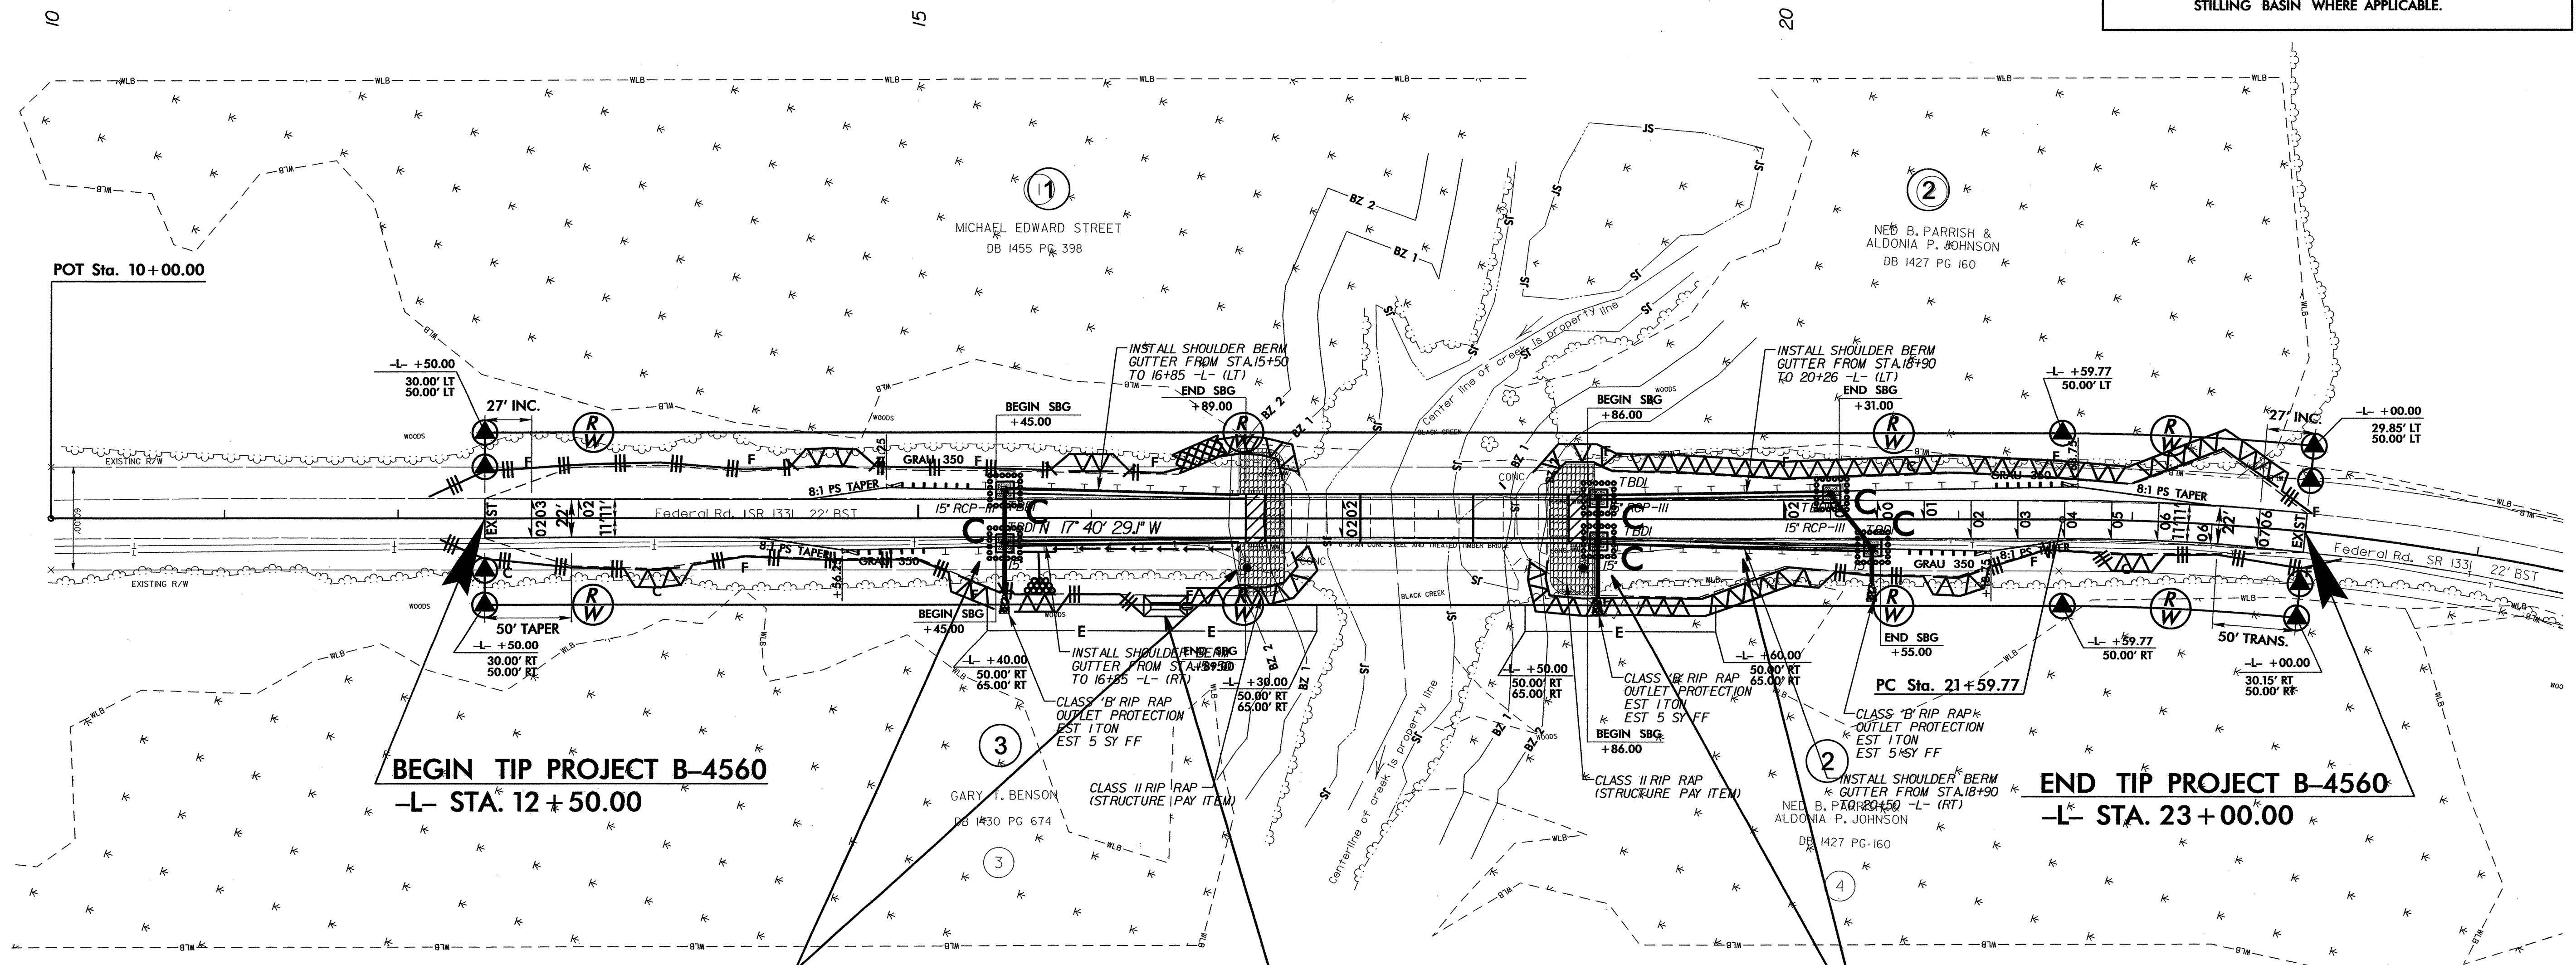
10

15

20

STILLING BASIN WHERE APPLICABLE.

1

MICHAEL EDWARD STREET
DB 1455 PG 398

2

NED B. PARRISH &
ALDONIA P. JOHNSON
DB 1427 PG 160

POT Sta. 10+00.00

-L- +50.00
30.00' LT
50.00' LT

27' INC.

INSTALL SHOULDER BERM GUTTER FROM STA.15+50 TO 16+85 -L- (LT)

END SBG
+89.00

BEGIN SBG
+45.00

GRAU 350

8:1 PS TAPER

15" RCP-III

TBDI

N 17° 40' 29.1" W

Federal Rd. (SR 1331) 22' BST

EXISTING R/W

WOODS

BEGIN SBG
+86.00

INSTALL SHOULDER BERM GUTTER FROM STA.18+90 TO 20+26 -L- (LT)

END SBG
+31.00

-L- +59.77
50.00' LT

27' INC.

-L- +00.00
29.85' LT
50.00' LT

8:1 PS TAPER

Federal Rd. SR 1331 22' BST

BLACK CREEK

Center line of creek is property line

BZ 2

BZ 1

50' TAPER
-L- +50.00
30.00' RT
50.00' RT

BEGIN SBG
+45.00

-L- +40.00
50.00' RT
65.00' RT

INSTALL SHOULDER BERM GUTTER FROM STA.15+50 TO 16+85 -L- (RT)

END SBG

-L- +30.00
50.00' RT
65.00' RT

CLASS 'B' RIP RAP OUTLET PROTECTION
EST 1 TON
EST 5 SY FF

CLASS II RIP RAP
(STRUCTURE PAY ITEM)

-L- +50.00
50.00' RT
65.00' RT

CLASS 'B' RIP RAP OUTLET PROTECTION
EST 1 TON
EST 5 SY FF

BEGIN SBG
+86.00

CLASS II RIP RAP
(STRUCTURE PAY ITEM)

-L- +60.00
50.00' RT
65.00' RT

END SBG
+55.00

PC Sta. 21+59.77

CLASS 'B' RIP RAP OUTLET PROTECTION
EST 1 TON
EST 5 SY FF

INSTALL SHOULDER BERM GUTTER FROM STA.18+90 TO 20+50 -L- (RT)

-L- +59.77
50.00' RT

50' TRANS.
-L- +00.00
30.15' RT
50.00' RT

3

BEGIN TIP PROJECT B-4560
-L- STA. 12+50.00

GARY T. BENSON
DB 1430 PG 674

3

2

NED B. PARRISH &
ALDONIA P. JOHNSON
DB 1427 PG 160

4

END TIP PROJECT B-4560
-L- STA. 23+00.00

Centerline of creek is property line